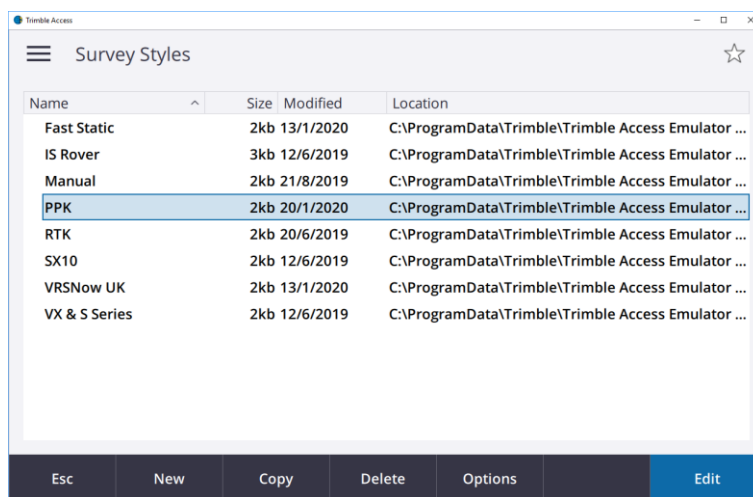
Trimble Access

Survey Styles

| Name | Size | Modified | Location |
|---|---|---|---|
| Fast Static | 2kb | 13/1/2020 | C:\ProgramData\Trimble\Trimble Access Emulator ... |
| IS Rover | 3kb | 12/6/2019 | C:\ProgramData\Trimble\Trimble Access Emulator ... |
| Manual | 2kb | 21/8/2019 | C:\ProgramData\Trimble\Trimble Access Emulator ... |
| PPK | 2kb | 20/1/2020 | C:\ProgramData\Trimble\Trimble Access Emulator ... |
| RTK | 2kb | 20/6/2019 | C:\ProgramData\Trimble\Trimble Access Emulator ... |
| SX10 | 2kb | 12/6/2019 | C:\ProgramData\Trimble\Trimble Access Emulator ... |
| VRSNow UK | 2kb | 13/1/2020 | C:\ProgramData\Trimble\Trimble Access Emulator ... |
| VX & S Series | 2kb | 12/6/2019 | C:\ProgramData\Trimble\Trimble Access Emulator ... |

Esc New Copy Delete Options Edit